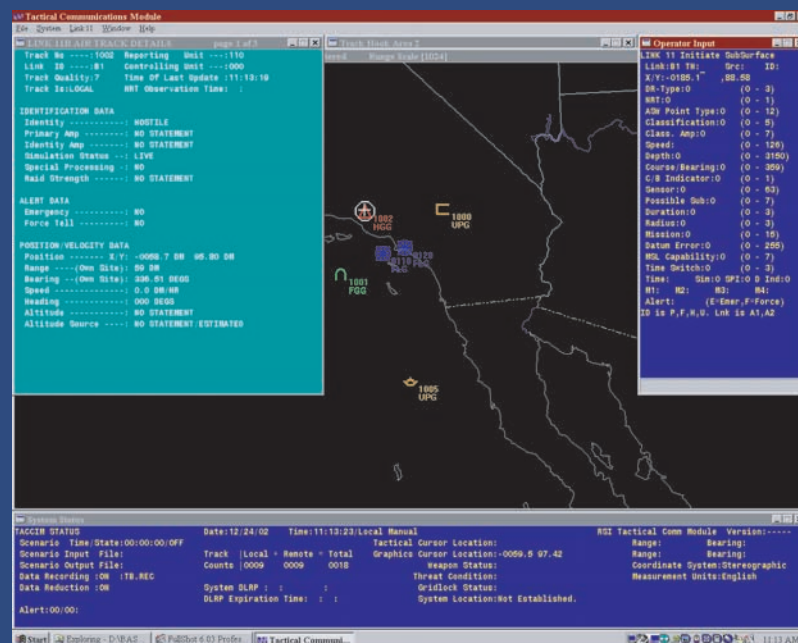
Tactical Communications Module
File System Link11 Window Help

LINK 11B AIR TRACK DETAILS page 1 of 3
Track No ----:1002 Reporting Unit ---:110
Link ID -----:B1 Controlling Unit ---:000
Track Quality:7 Time Of Last Update :11:13:10
Track Is:LOCAL HRT Observation Time: :

IDENTIFICATION DATA
Identity ----------: HOSTILE
Primary Amp --------: NO STATEMENT
Identity Amp -------: NO STATEMENT
Simulation Status --: LIVE
Special Processing -: NO
Raid Strength ------: NO STATEMENT

ALERT DATA
Emergency ----------: NO
Force Tell ---------: NO

POSITION/VELOCITY DATA
Position ------- X/Y: -0058.7 DM 95.80 DM
Range ----(Own Site): 59 DM
Bearing --(Own Site): 336.51 DEGS
Speed --------------: 0.0 DM/HR
Heading ------------: 000 DEGS
Altitude -----------: NO STATEMENT
Altitude Source ----: NO STATEMENT:ESTIMATED

Track Hook Area 2
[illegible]ord4 Range Scale [1024]

1002
HGG
1000
UPG
0120
0110
1001
FGG
1005
UPG

Operator Input
LINK 11 Initiate SubSurface
Link:B1 TN: Src: ID:
X/Y:-0185.1 ,88.58
DR-Type:0 (0 - 3)
HRT:0 (0 - 1)
ASW Point Type:0 (0 - 12)
Classification:0 (0 - 5)
Class. Amp:0 (0 - 7)
Speed: (0 - 126)
Depth:0 (0 - 3150)
Course/Bearing:0 (0 - 359)
C/B Indicator:0 (0 - 1)
Sensor:0 (0 - 63)
Possible Sub:0 (0 - 7)
Duration:0 (0 - 3)
Radius:0 (0 - 3)
Mission:0 (0 - 15)
Datum Error:0 (0 - 255)
MSL Capability:0 (0 - 7)
Time Switch:0 (0 - 3)
Time: Sin:0 SPI:0 Ind:0
M1: M2: M3: M4:
Alert: (E=Emer,F=Force)
ID is P,F,H,U. Lnk is A1,A2

System Status
TACCIR STATUS Date:12/24/02 Time:11:13:23/Local Manual RSI Tactical Comm Module Version:-----
Scenario Time/State:00:00:00/OFF Tactical Cursor Location: Range: Bearing:
Scenario Input File: Track |Local + Remote = Total Graphics Cursor Location:-0059.5 97.42 Range: Bearing:
Scenario Output File: Counts |0009 0009 0018 Weapon Status: Coordinate System:Stereographic
Data Recording :ON :TB.REC Threat Condition: Measurement Units:English
Data Reduction :ON System DLRP : : Gridlock Status:
DLRP Expiration Time: : System Location:Not Established.
Alert:00/00:

Start Exploring - D:\BAS FullShot 6.03 Profes Tactical Communi... 11:13 AM